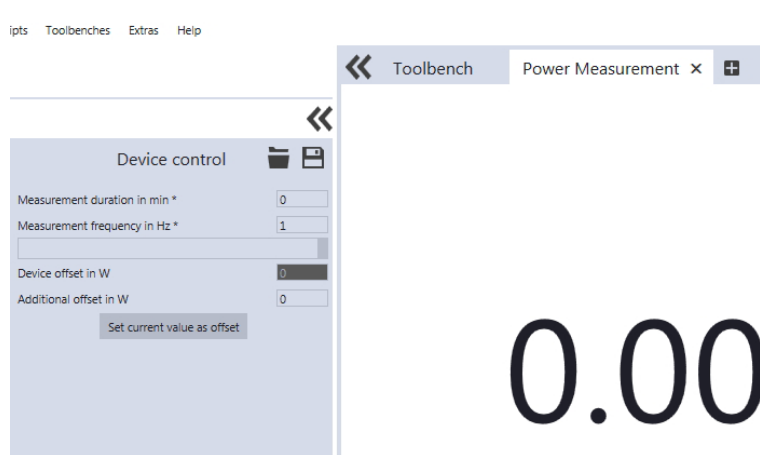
ipts Toolbenches Extras Help

Toolbench

Power Measurement ×

Device control

Measurement duration in min *
0

Measurement frequency in Hz *
1

Device offset in W
0

Additional offset in W
0

Set current value as offset

0.00